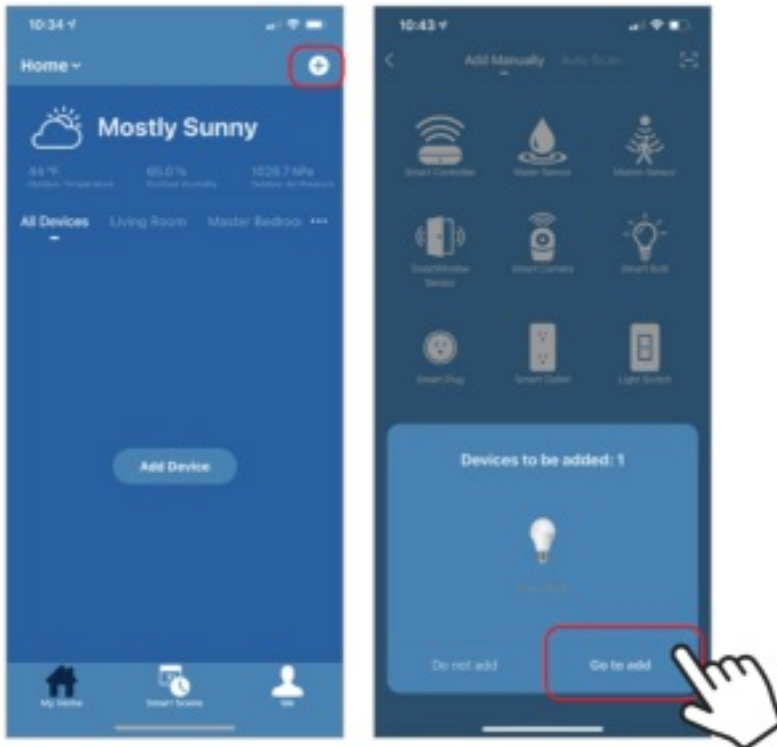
10:34

Home

Mostly Sunny

64°F
Outdoor Temperature

65.0%
Outdoor Humidity

1028.7 hPa
Outdoor Air Pressure

All Devices Living Room Master Bedroo

Add Device

My Home Smart Scene Me

10:43

Add Manually Auto Scan

Smart Controller Water Sensor Motion Sensor

Door/Window Sensor Smart Camera Smart Bulb

Smart Plug Smart Outlet Light Switch

Devices to be added: 1

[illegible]

Do not add Go to add